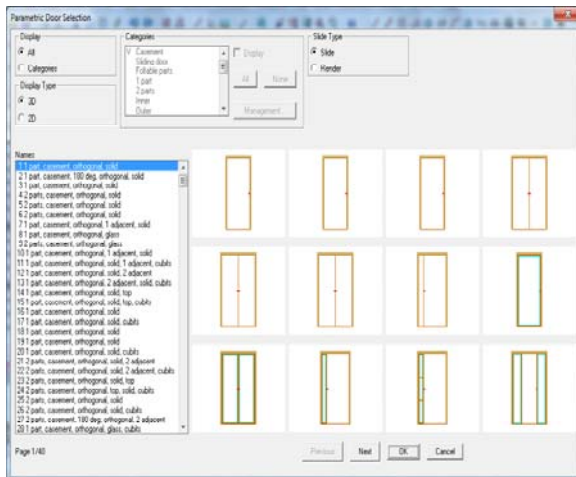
Parametric Door Selection

Display
All
Categories

Display Type
3D
2D

Categories
V Casement
Sliding door
Foldable parts
1 part
2 parts
Inner
Outer

Display
All
None
Management

Slide Type
Slide
Render

Names
1 1 part, casement, orthogonal, solid
2 1 part, casement, 180 deg, orthogonal, solid
3 1 part, casement, orthogonal, solid
4 2 parts, casement, orthogonal, solid
5 2 parts, casement, orthogonal, solid
6 2 parts, casement, orthogonal, solid
7 1 part, casement, orthogonal, 1 adjacent, solid
8 1 part, casement, orthogonal, glass
9 2 parts, casement, orthogonal, glass
10 1 part, casement, orthogonal, 1 adjacent, solid
11 1 part, casement, orthogonal, solid, 1 adjacent, cubits
12 1 part, casement, orthogonal, solid, 2 adjacent
13 1 part, casement, orthogonal, 2 adjacent, solid, cubits
14 1 part, casement, orthogonal, solid, top
15 1 part, casement, orthogonal, solid, top, cubits
16 1 part, casement, orthogonal, solid
17 1 part, casement, orthogonal, solid, cubits
18 1 part, casement, orthogonal, solid
19 1 part, casement, orthogonal, solid
20 1 part, casement, orthogonal, solid, cubits
21 2 parts, casement, orthogonal, solid, 2 adjacent
22 2 parts, casement, orthogonal, solid, 2 adjacent, cubits
23 2 parts, casement, orthogonal, solid, top
24 2 parts, casement, orthogonal, solid, top, cubits
25 2 parts, casement, orthogonal, solid
26 2 parts, casement, orthogonal, solid, cubits
27 2 parts, casement, 180 deg, orthogonal, 2 adjacent
28 1 part, casement, orthogonal, glass, cubits

Page 1/40

Previous
Next
OK
Cancel